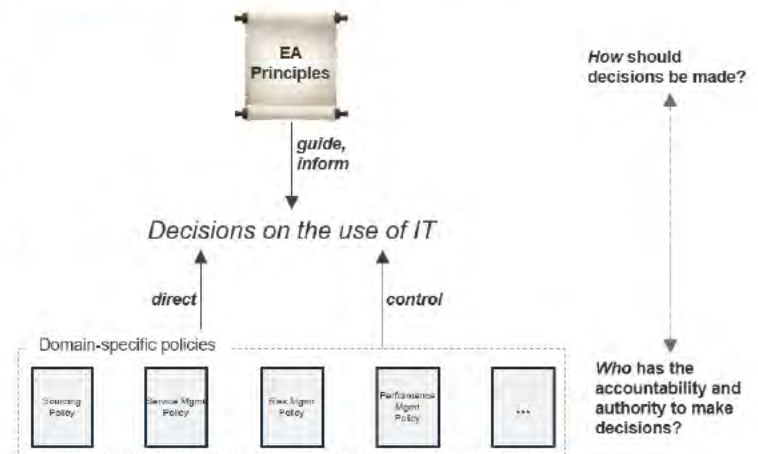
EA Principles

guide, inform

Decisions on the use of IT

direct

control

Domain-specific policies

Sourcing Policy

Service Mgmt Policy

Risk Mgmt Policy

Performance Mgmt Policy

...

How should decisions be made?

Who has the accountability and authority to make decisions?